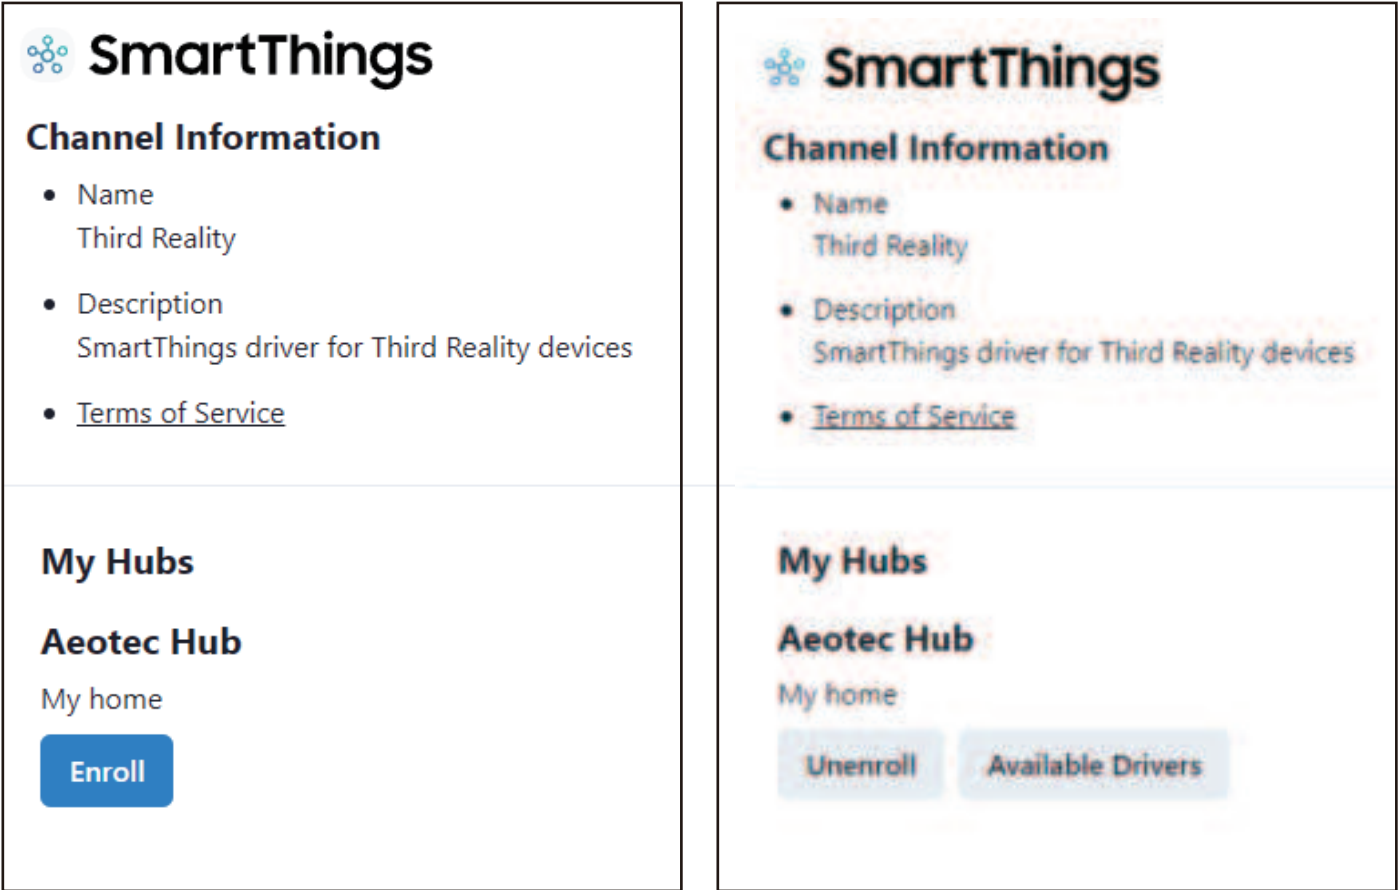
SmartThings

Channel Information

- Name
Third Reality
- Description
SmartThings driver for Third Reality devices
- Terms of Service

My Hubs

Aeotec Hub

My home

Enroll

SmartThings

Channel Information

- Name
Third Reality
- Description
SmartThings driver for Third Reality devices
- Terms of Service

My Hubs

Aeotec Hub

My home

Unenroll

Available Drivers